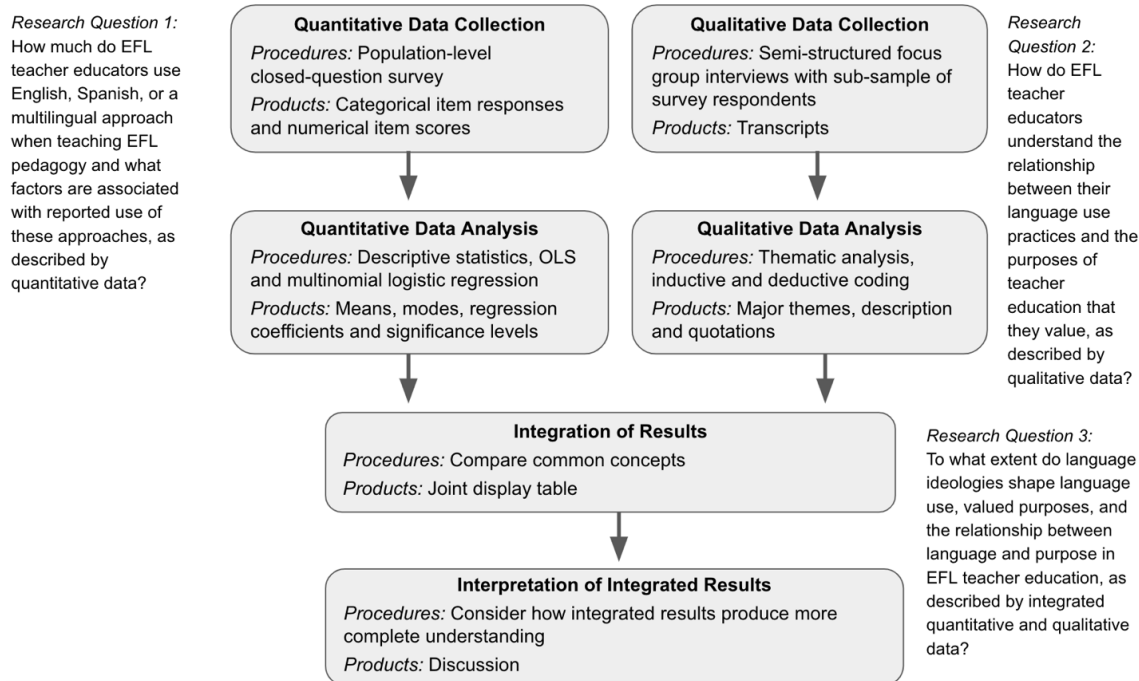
Research Question 1: How much do EFL teacher educators use English, Spanish, or a multilingual approach when teaching EFL pedagogy and what factors are associated with reported use of these approaches, as described by quantitative data?

Quantitative Data Collection
Procedures: Population-level closed-question survey
Products: Categorical item responses and numerical item scores

Qualitative Data Collection
Procedures: Semi-structured focus group interviews with sub-sample of survey respondents
Products: Transcripts

Research Question 2: How do EFL teacher educators understand the relationship between their language use practices and the purposes of teacher education that they value, as described by qualitative data?

Quantitative Data Analysis
Procedures: Descriptive statistics, OLS and multinomial logistic regression
Products: Means, modes, regression coefficients and significance levels

Qualitative Data Analysis
Procedures: Thematic analysis, inductive and deductive coding
Products: Major themes, description and quotations

Integration of Results
Procedures: Compare common concepts
Products: Joint display table

Research Question 3: To what extent do language ideologies shape language use, valued purposes, and the relationship between language and purpose in EFL teacher education, as described by integrated quantitative and qualitative data?

Interpretation of Integrated Results
Procedures: Consider how integrated results produce more complete understanding
Products: Discussion